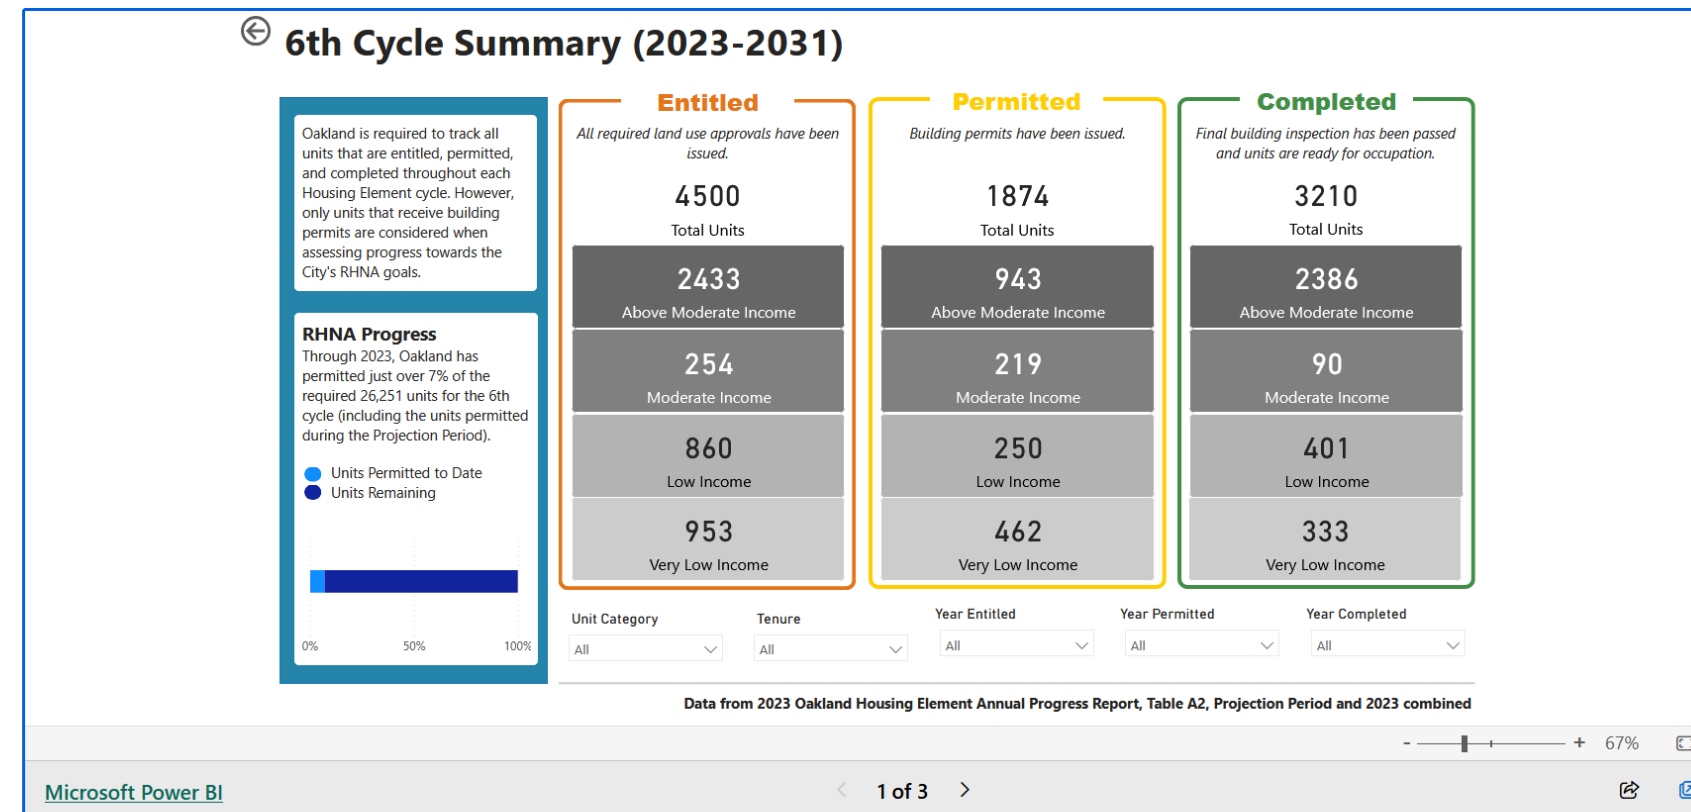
6th Cycle Summary (2023-2031)

Oakland is required to track all units that are entitled, permitted, and completed throughout each Housing Element cycle. However, only units that receive building permits are considered when assessing progress towards the City's RHNA goals.

RHNA Progress
Through 2023, Oakland has permitted just over 7% of the required 26,251 units for the 6th cycle (including the units permitted during the Projection Period).

Units Permitted to Date
Units Remaining

0% 50% 100%

Entitled
All required land use approvals have been issued.
4500
Total Units
2433
Above Moderate Income
254
Moderate Income
860
Low Income
953
Very Low Income

Permitted
Building permits have been issued.
1874
Total Units
943
Above Moderate Income
219
Moderate Income
250
Low Income
462
Very Low Income

Completed
Final building inspection has been passed and units are ready for occupation.
3210
Total Units
2386
Above Moderate Income
90
Moderate Income
401
Low Income
333
Very Low Income

Unit Category
All
Tenure
All
Year Entitled
All
Year Permitted
All
Year Completed
All

Data from 2023 Oakland Housing Element Annual Progress Report, Table A2, Projection Period and 2023 combined

- + 67%

Microsoft Power BI
1 of 3